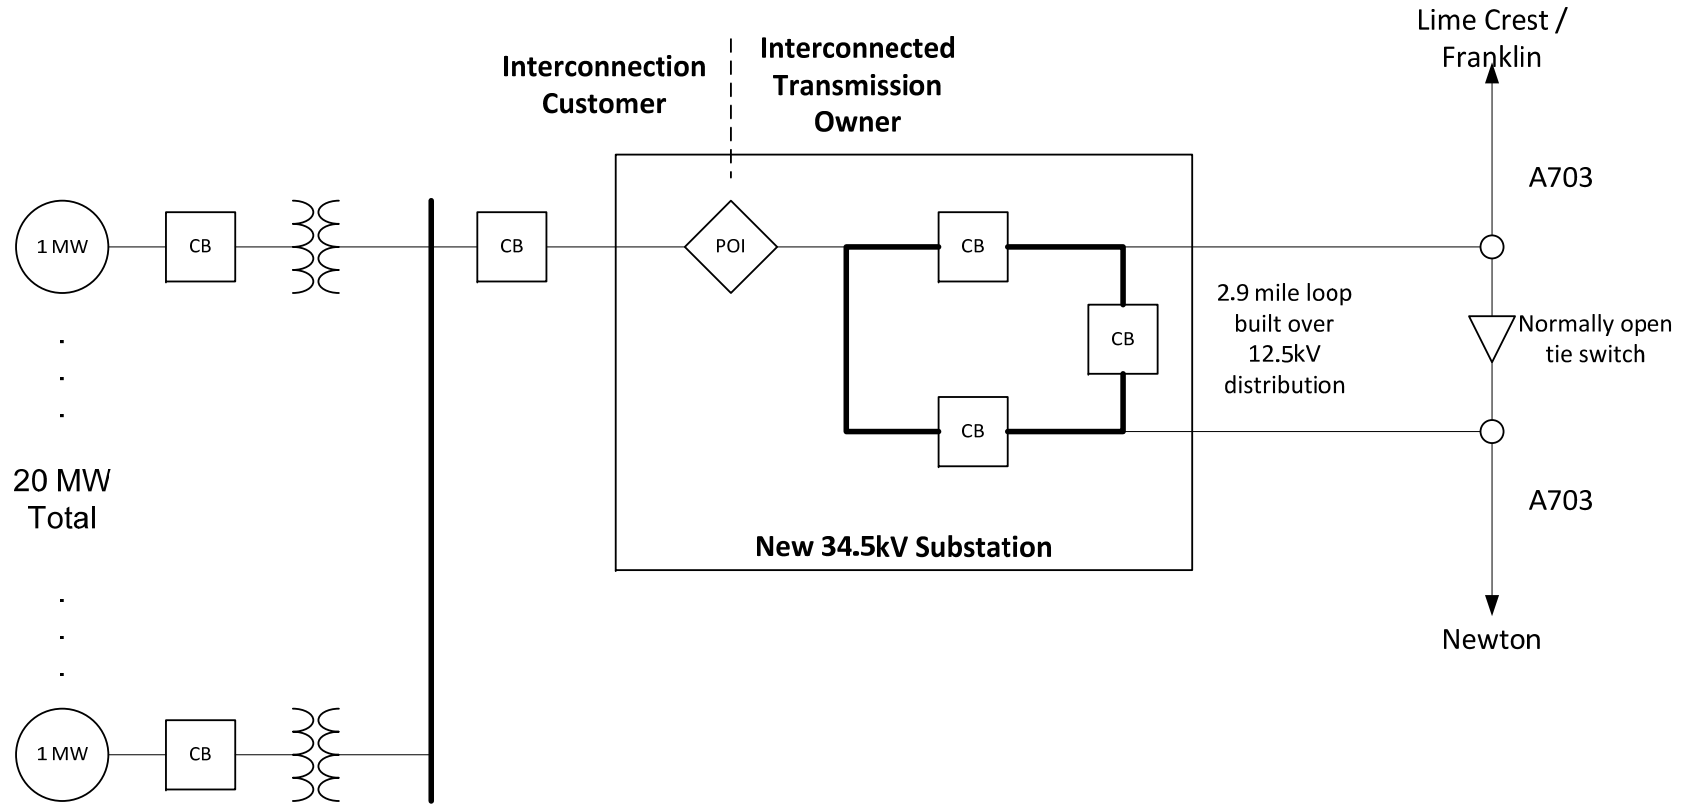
Lime Crest / Franklin

Interconnection Customer

Interconnected Transmission Owner

A703

1 MW

CB

CB

POI

CB

CB

2.9 mile loop built over 12.5kV distribution

Normally open tie switch

CB

.
.
.

20 MW Total

A703

New 34.5kV Substation

.
.
.

Newton

1 MW

CB